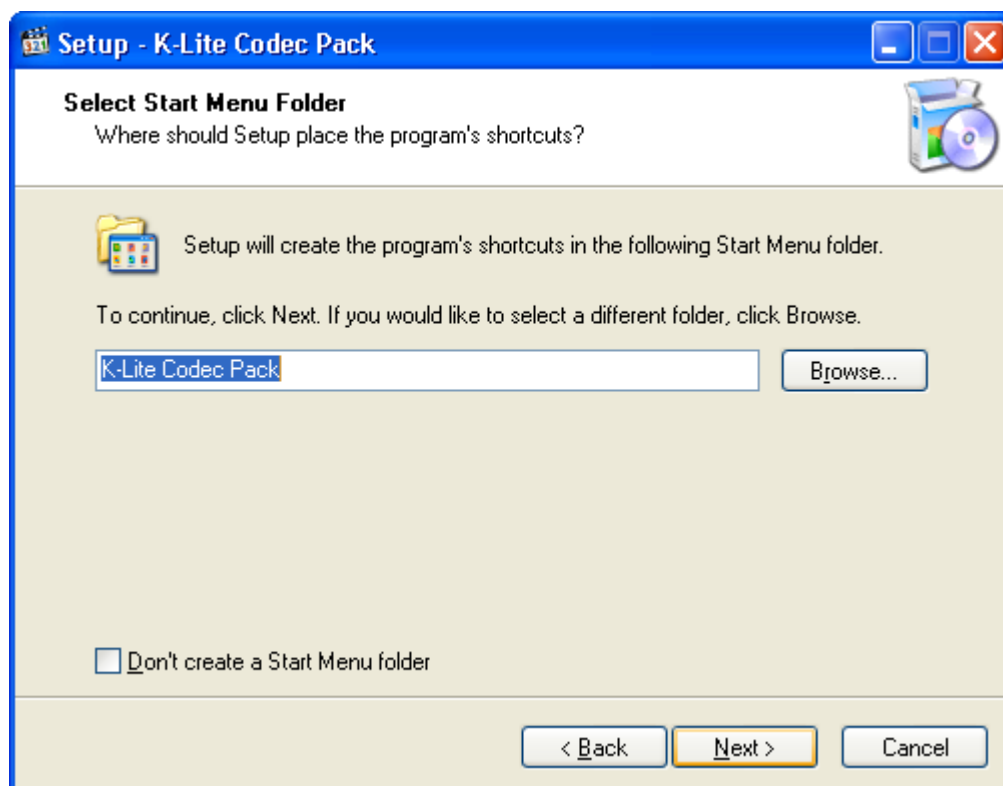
Setup - K-Lite Codec Pack

Select Start Menu Folder
Where should Setup place the program's shortcuts?

Setup will create the program's shortcuts in the following Start Menu folder.

To continue, click Next. If you would like to select a different folder, click Browse.

K-Lite Codec Pack

Browse...

Don't create a Start Menu folder

< Back

Next >

Cancel